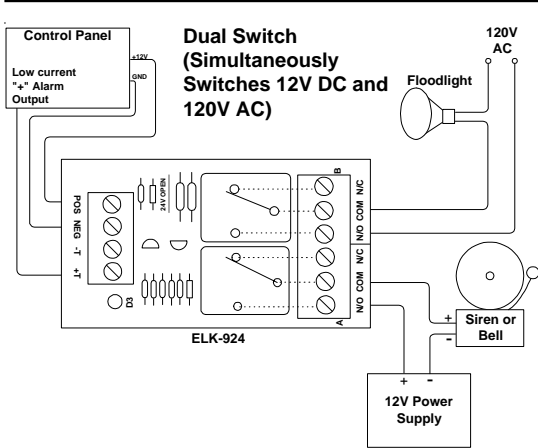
Control Panel

+12V

GND

Low current "+" Alarm Output

Dual Switch (Simultaneously Switches 12V DC and 120V AC)

120V AC

Floodlight

POS NEG -T +T

24V OPEN

D3

B

N/C COM N/O

N/C COM N/O

A

ELK-924

+ Siren or Bell -

+ -

12V Power Supply